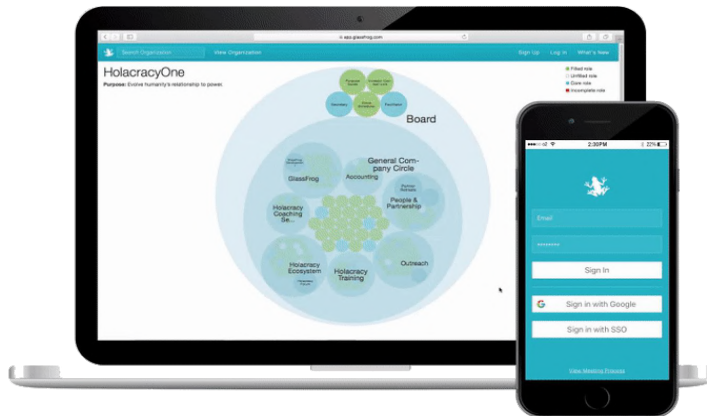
app.glassfrog.com

Search Organization

View Organization

Sign Up Log In What's New

HolacracyOne

Purpose: Evolve humanity's relationship to power.

Filled role
Unfilled role
Core role
Incomplete role

Board

Secretary

Facilitator

General Company Circle

Accounting

GlassFrog

People & Partnership

Holacracy Coaching Se...

Holacracy Ecosystem

Holacracy Training

Outreach

2:30PM

22%

Email

Sign In

Sign in with Google

Sign in with SSO

View Meeting Process